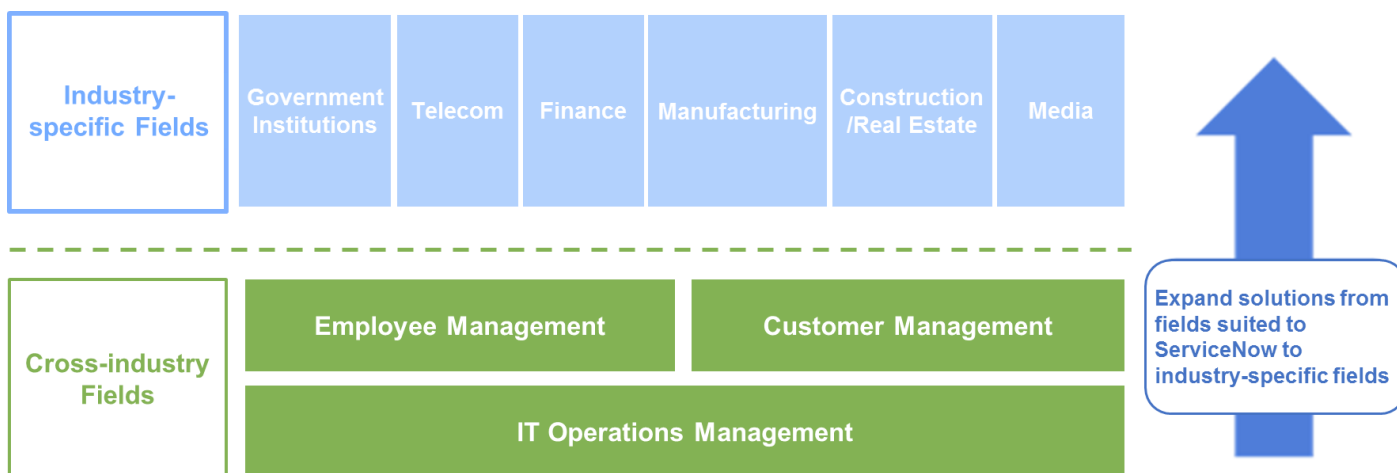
Industry-specific Fields

Government Institutions

Telecom

Finance

Manufacturing

Construction /Real Estate

Media

Cross-industry Fields

Employee Management

Customer Management

IT Operations Management

Expand solutions from fields suited to ServiceNow to industry-specific fields